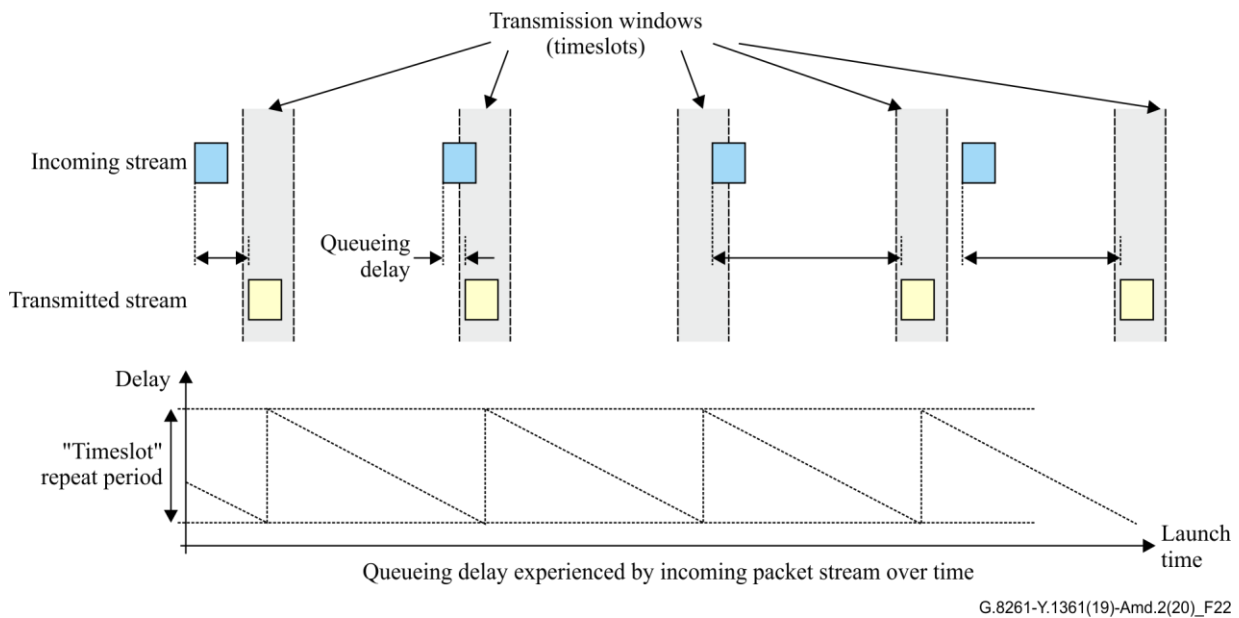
Transmission windows (timeslots)

Incoming stream

Queueing delay

Transmitted stream

Delay

"Timeslot" repeat period

Launch time

Queueing delay experienced by incoming packet stream over time

G.8261-Y.1361(19)-Amd.2(20)_F22